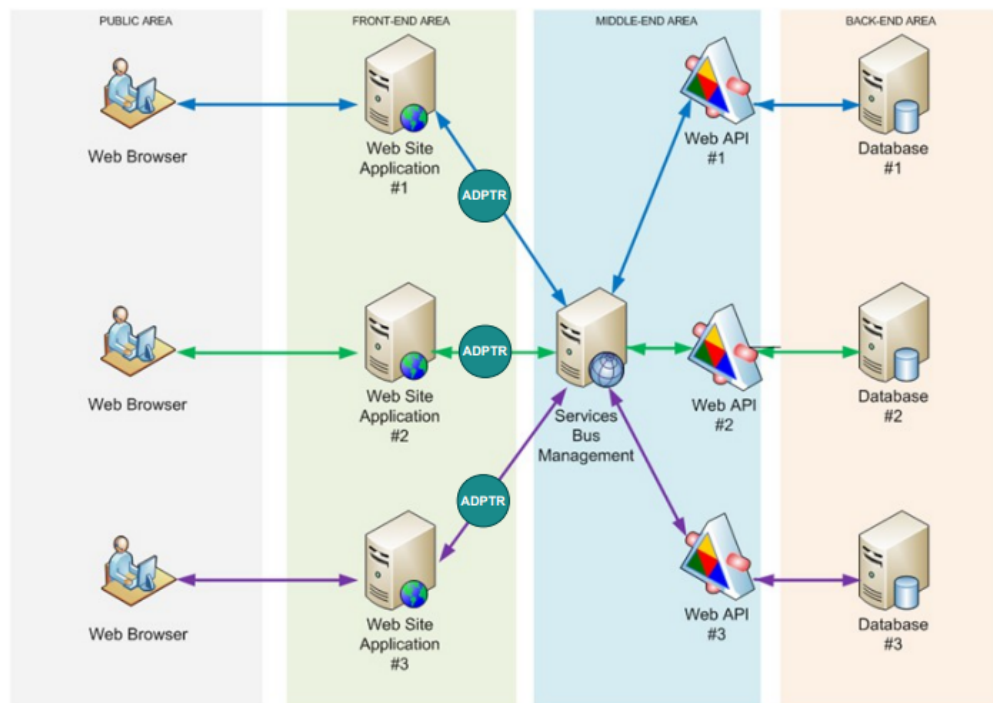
PUBLIC AREA

FRONT-END AREA

MIDDLE-END AREA

BACK-END AREA

Web Browser

Web Site Application #1

ADPTR

Web API #1

Database #1

Web Browser

Web Site Application #2

ADPTR

Services Bus Management

Web API #2

Database #2

ADPTR

Web Browser

Web Site Application #3

Web API #3

Database #3